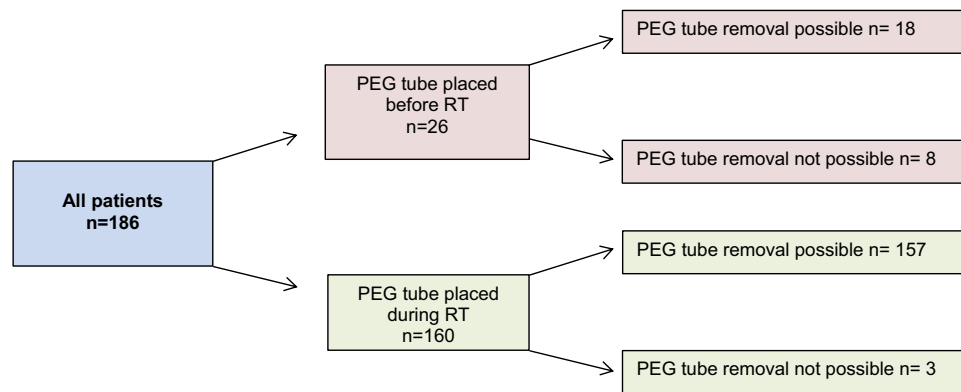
All patients
n=186

PEG tube placed before RT
n=26

PEG tube removal possible n= 18

PEG tube removal not possible n= 8

PEG tube placed during RT
n=160

PEG tube removal possible n= 157

PEG tube removal not possible n= 3